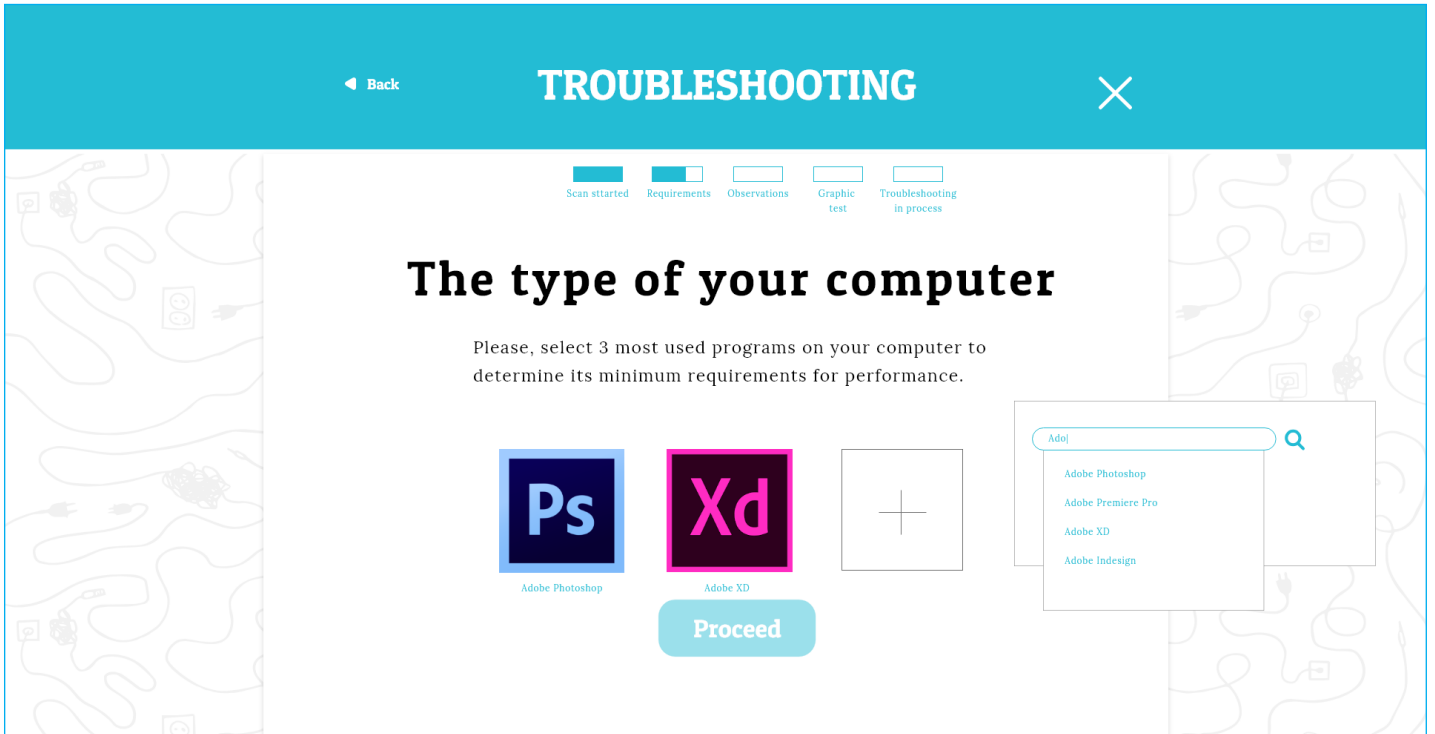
Back

TROUBLESHOOTING

Scan sttarted
Requirements
Observations
Graphic test
Troubleshooting in process

The type of your computer

Please, select 3 most used programs on your computer to determine its minimum requirements for performance.

Ps
Adobe Photoshop

Xd
Adobe XD

Proceed

Ado|

Adobe Photoshop
Adobe Premiere Pro
Adobe XD
Adobe Indesign